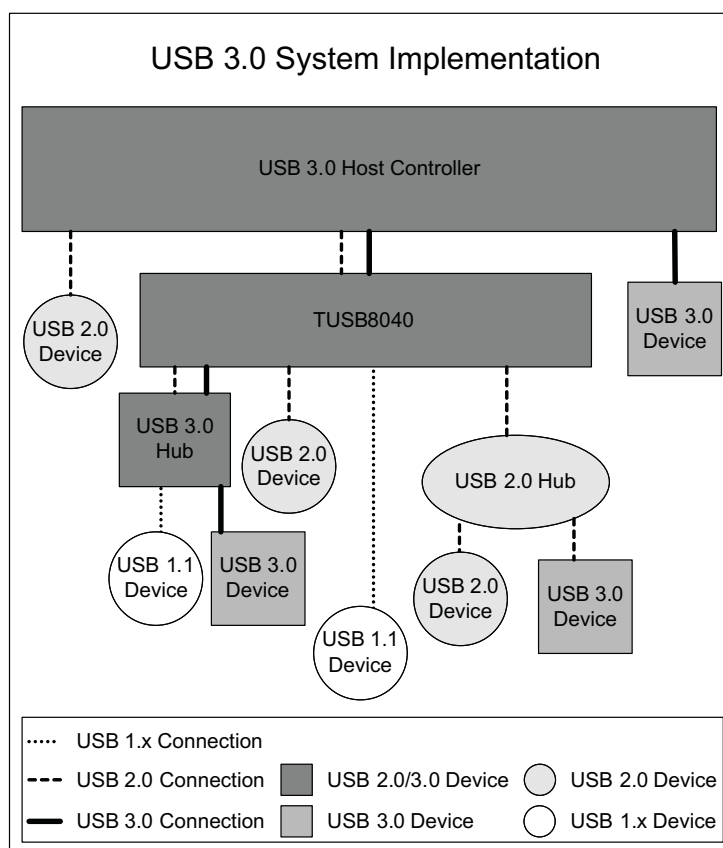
USB 3.0 System Implementation

USB 3.0 Host Controller

USB 2.0 Device

TUSB8040

USB 3.0 Device

USB 3.0 Hub

USB 2.0 Device

USB 2.0 Hub

USB 1.1 Device

USB 3.0 Device

USB 2.0 Device

USB 3.0 Device

USB 1.1 Device

USB 1.x Connection

USB 2.0 Connection

USB 2.0/3.0 Device

USB 2.0 Device

USB 3.0 Connection

USB 3.0 Device

USB 1.x Device